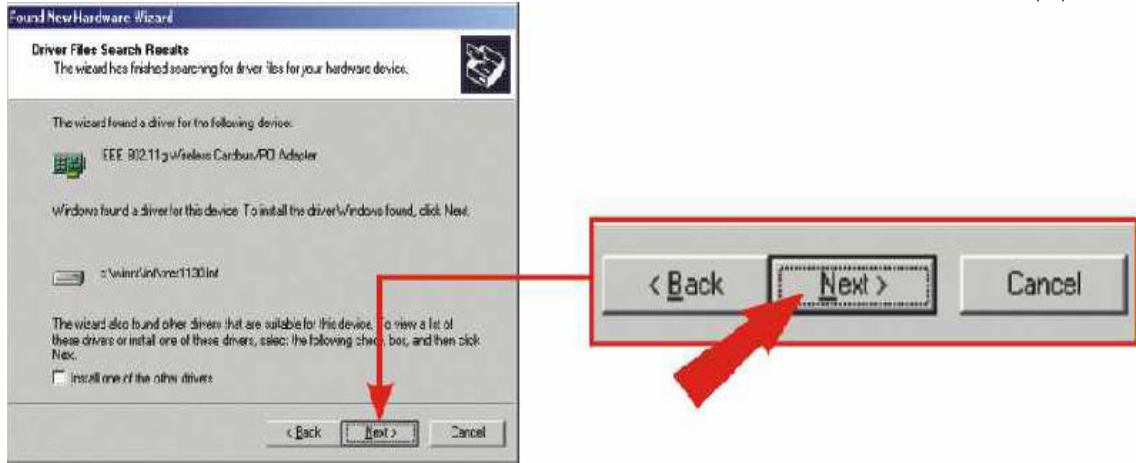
Found New Hardware Wizard

Driver Files Search Results

The wizard has finished searching for driver files for your hardware device.

The wizard found a driver for the following device:

IEEE 802.11g Wireless Cardbus/PCI Adapter

Windows found a driver for this device. To install the driver Windows found, click Next.

c:\winnt\inf\rner1130.inf

The wizard also found other drivers that are suitable for this device. To view a list of these drivers or install one of these drivers, select the following check box, and then click Next.

Install one of the other drivers

< Back Next > Cancel

< Back Next > Cancel